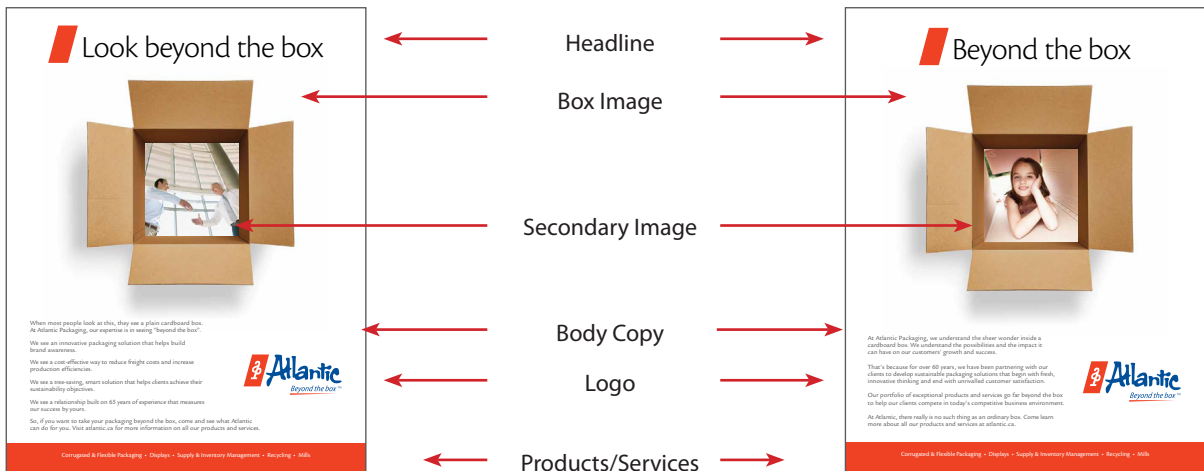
Look beyond the box

When most people look at this, they see a plain cardboard box. At Atlantic Packaging, our expertise is in seeing "beyond the box".

We see an innovative packaging solution that helps build brand awareness.

We see a cost-effective way to reduce freight costs and increase production efficiencies.

We see a tree-saving, smart solution that helps clients achieve their sustainability objectives.

We see a relationship built on 65 years of experience that measures our success by yours.

So, if you want to take your packaging beyond the box, come and see what Atlantic can do for you. Visit atlantic.ca for more information on all our products and services.

Atlantic
Beyond the box™

Corrugated & Flexible Packaging • Displays • Supply & Inventory Management • Recycling • Mills

Headline

Box Image

Secondary Image

Body Copy

Logo

Products/Services

Beyond the box

At Atlantic Packaging, we understand the sheer wonder inside a cardboard box. We understand the possibilities and the impact it can have on our customers' growth and success.

That's because for over 60 years, we have been partnering with our clients to develop sustainable packaging solutions that begin with fresh, innovative thinking and end with unrivalled customer satisfaction.

Our portfolio of exceptional products and services go far beyond the box to help our clients compete in today's competitive business environment.

At Atlantic, there really is no such thing as an ordinary box. Come learn more about all our products and services at atlantic.ca.

Atlantic
Beyond the box™

Corrugated & Flexible Packaging • Displays • Supply & Inventory Management • Recycling • Mills